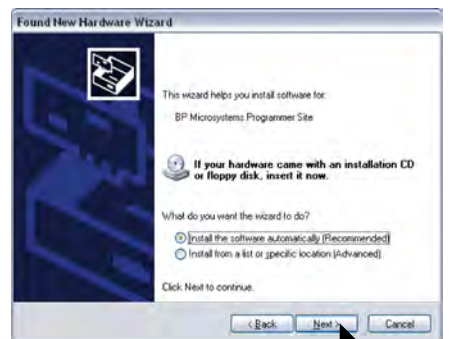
Found New Hardware Wizard

This wizard helps you install software for:

BP Microsystems Programmer Site

If your hardware came with an installation CD or floppy disk, insert it now.

What do you want the wizard to do?

Install the software automatically (Recommended)

Install from a list or specific location (Advanced)

Click Next to continue.

< Back Next > Cancel